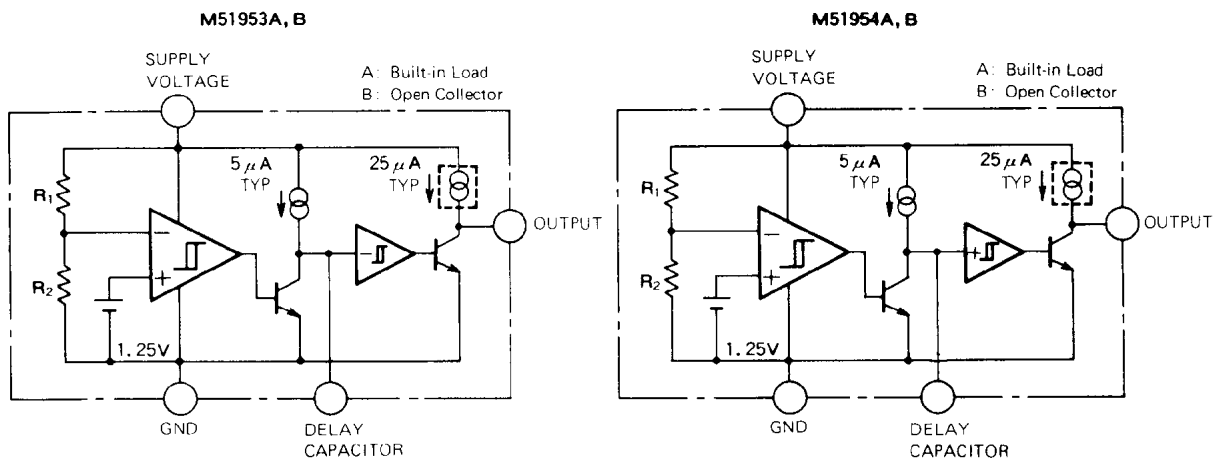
M51953A, B

SUPPLY VOLTAGE

A: Built-in Load
B: Open Collector

$5\mu A$ TYP

$25\mu A$ TYP

$R_1$

$R_2$

−

+

−

OUTPUT

1.25V

GND

DELAY CAPACITOR

M51954A, B

SUPPLY VOLTAGE

A: Built-in Load
B: Open Collector

$5\mu A$ TYP

$25\mu A$ TYP

$R_1$

$R_2$

−

+

+

OUTPUT

1.25V

GND

DELAY CAPACITOR